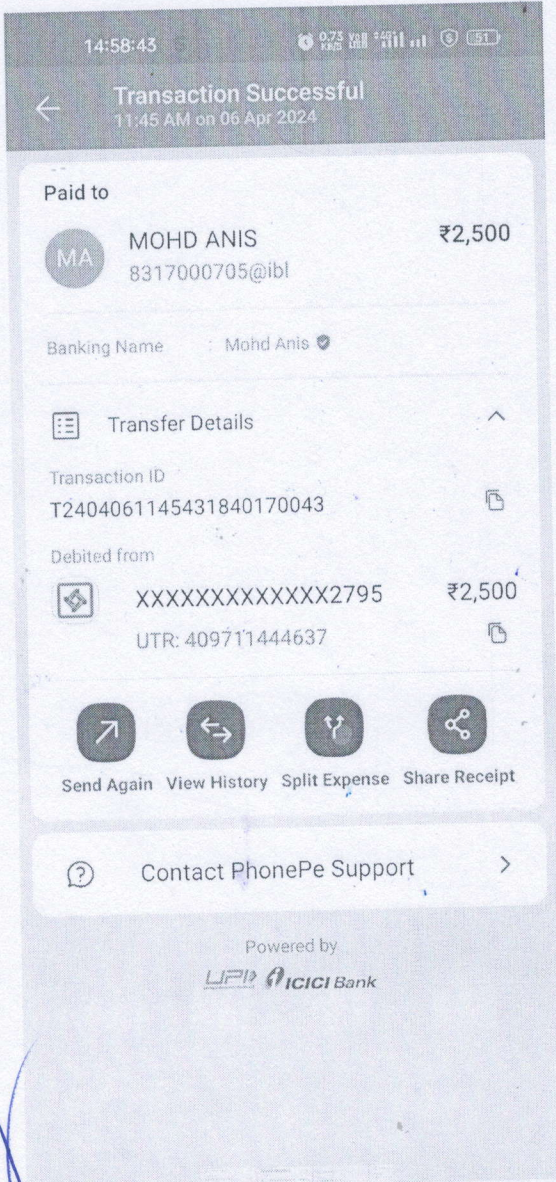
14:58:43 0.73 KB/S 51

Transaction Successful
11:45 AM on 06 Apr 2024

Paid to

MA MOHD ANIS ₹2,500
8317000705@ibl

Banking Name : Mohd Anis

Transfer Details

Transaction ID
T2404061145431840170043

Debited from

XXXXXXXXXXXX2795 ₹2,500
UTR: 409711444637

Send Again View History Split Expense Share Receipt

Contact PhonePe Support

Powered by
UPI ICICI Bank